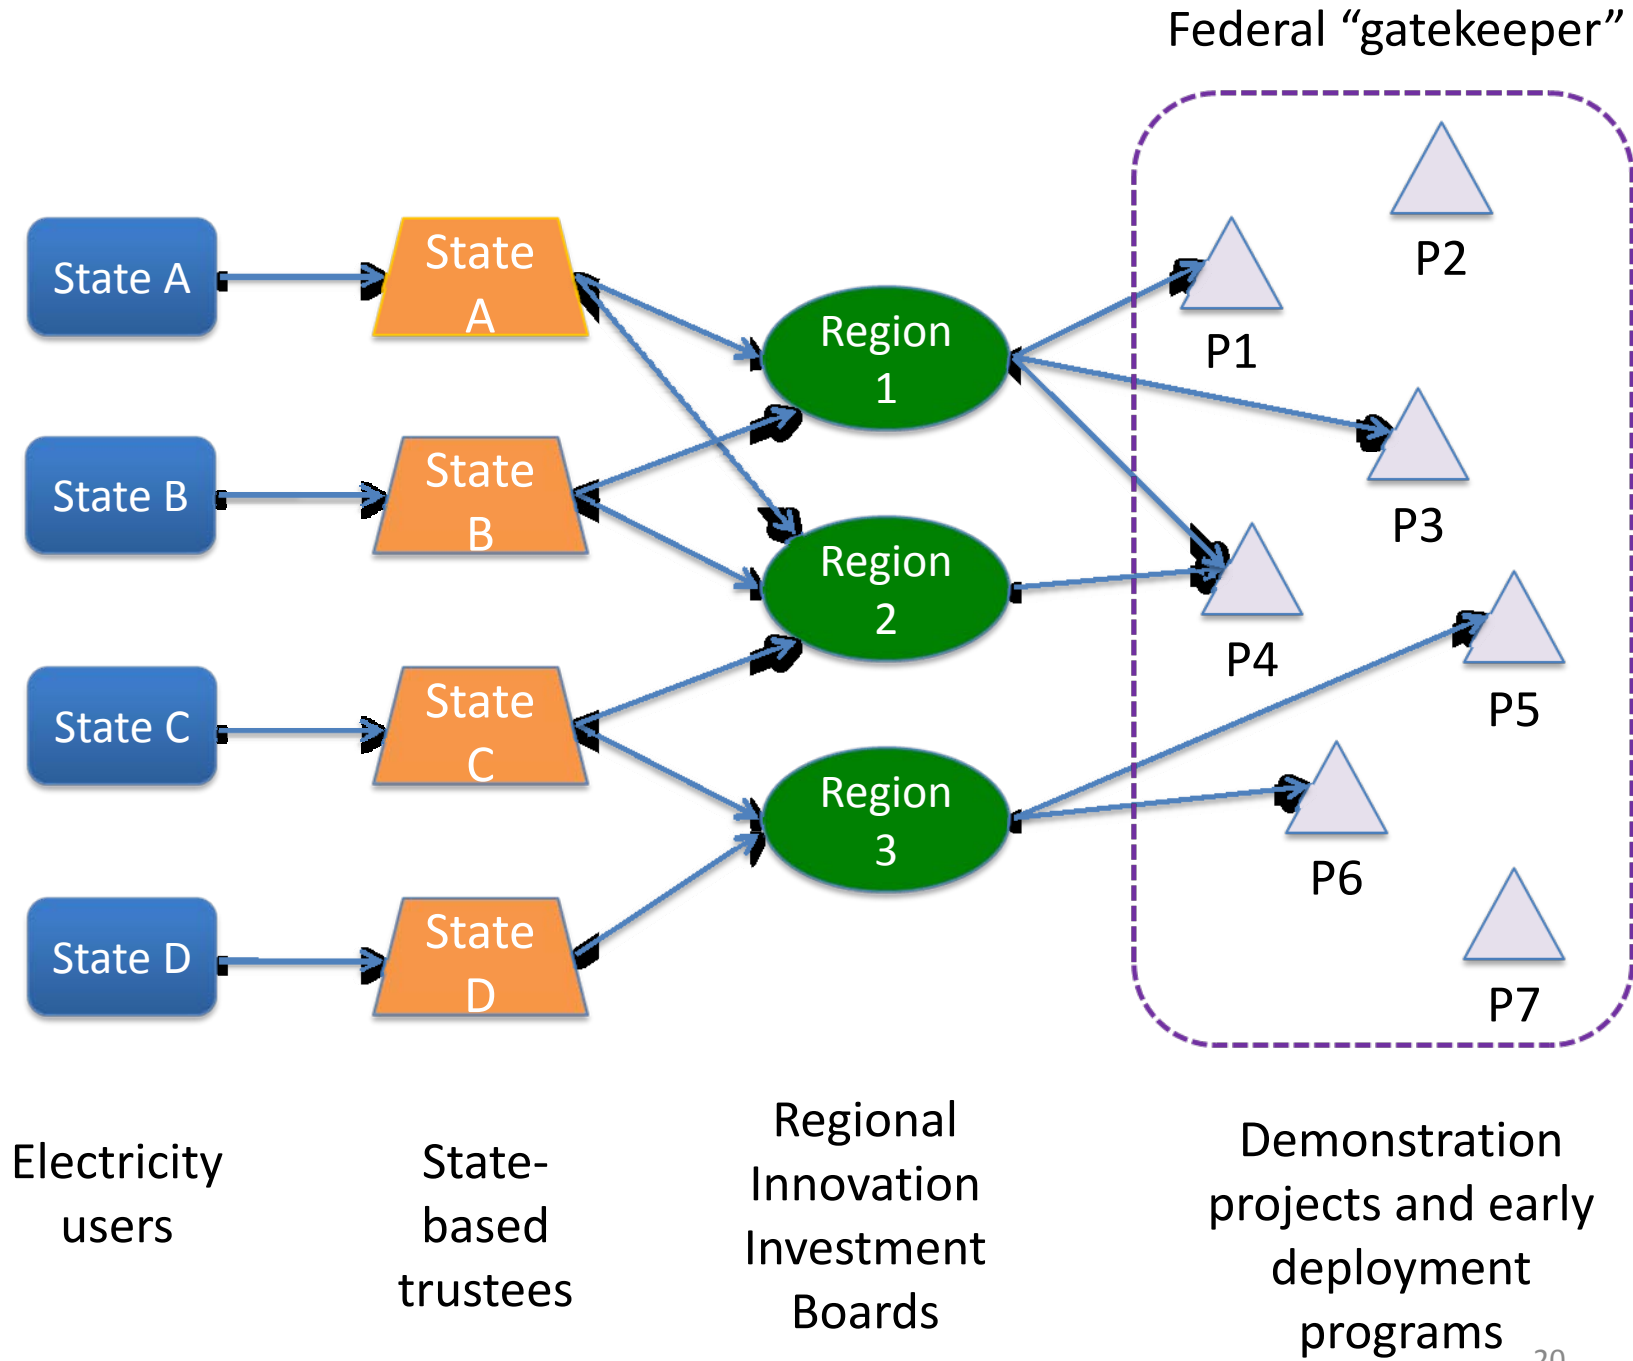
Federal “gatekeeper”

State A

State B

State C

State D

State A

State B

State C

State D

Region 1

Region 2

Region 3

P1

P2

P3

P4

P5

P6

P7

Electricity users

State-based trustees

Regional Innovation Investment Boards

Demonstration projects and early deployment programs

20